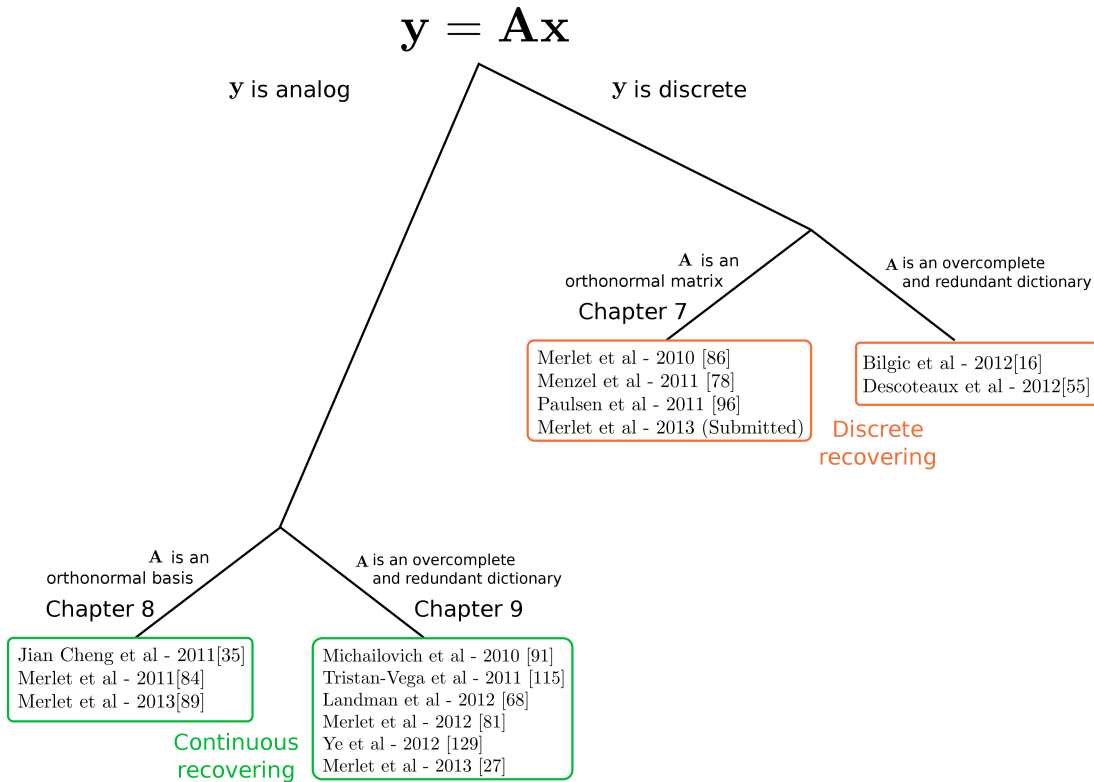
$\mathbf{y} = \mathbf{Ax}$

$\mathbf{y}$ is analog

$\mathbf{y}$ is discrete

$\mathbf{A}$ is an orthonormal matrix

Chapter 7

$\mathbf{A}$ is an overcomplete and redundant dictionary

Merlet et al - 2010 [86]
Menzel et al - 2011 [78]
Paulsen et al - 2011 [96]
Merlet et al - 2013 (Submitted)

Bilgic et al - 2012[16]
Descoteaux et al - 2012[55]

Discrete recovering

$\mathbf{A}$ is an orthonormal basis

Chapter 8

$\mathbf{A}$ is an overcomplete and redundant dictionary

Chapter 9

Jian Cheng et al - 2011[35]
Merlet et al - 2011[84]
Merlet et al - 2013[89]

Michailovich et al - 2010 [91]
Tristan-Vega et al - 2011 [115]
Landman et al - 2012 [68]
Merlet et al - 2012 [81]
Ye et al - 2012 [129]
Merlet et al - 2013 [27]

Continuous recovering